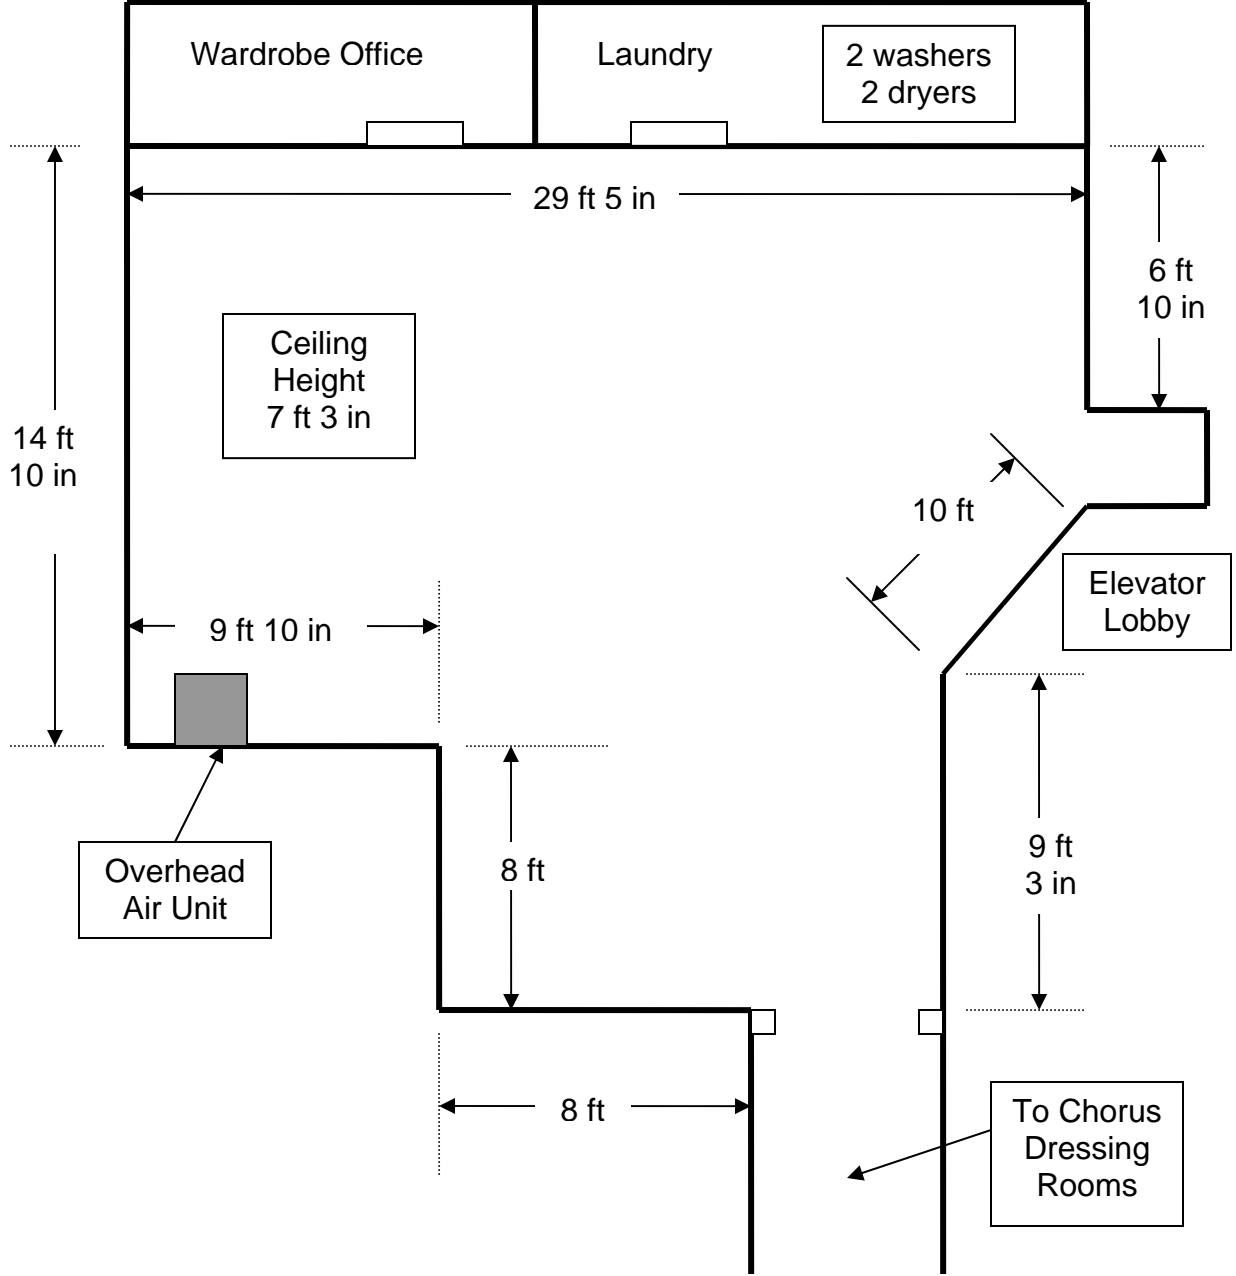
Wardrobe Office

Laundry

2 washers
2 dryers

29 ft 5 in

6 ft
10 in

Ceiling
Height
7 ft 3 in

14 ft
10 in

10 ft

Elevator
Lobby

9 ft 10 in

Overhead
Air Unit

8 ft

9 ft
3 in

8 ft

To Chorus
Dressing
Rooms